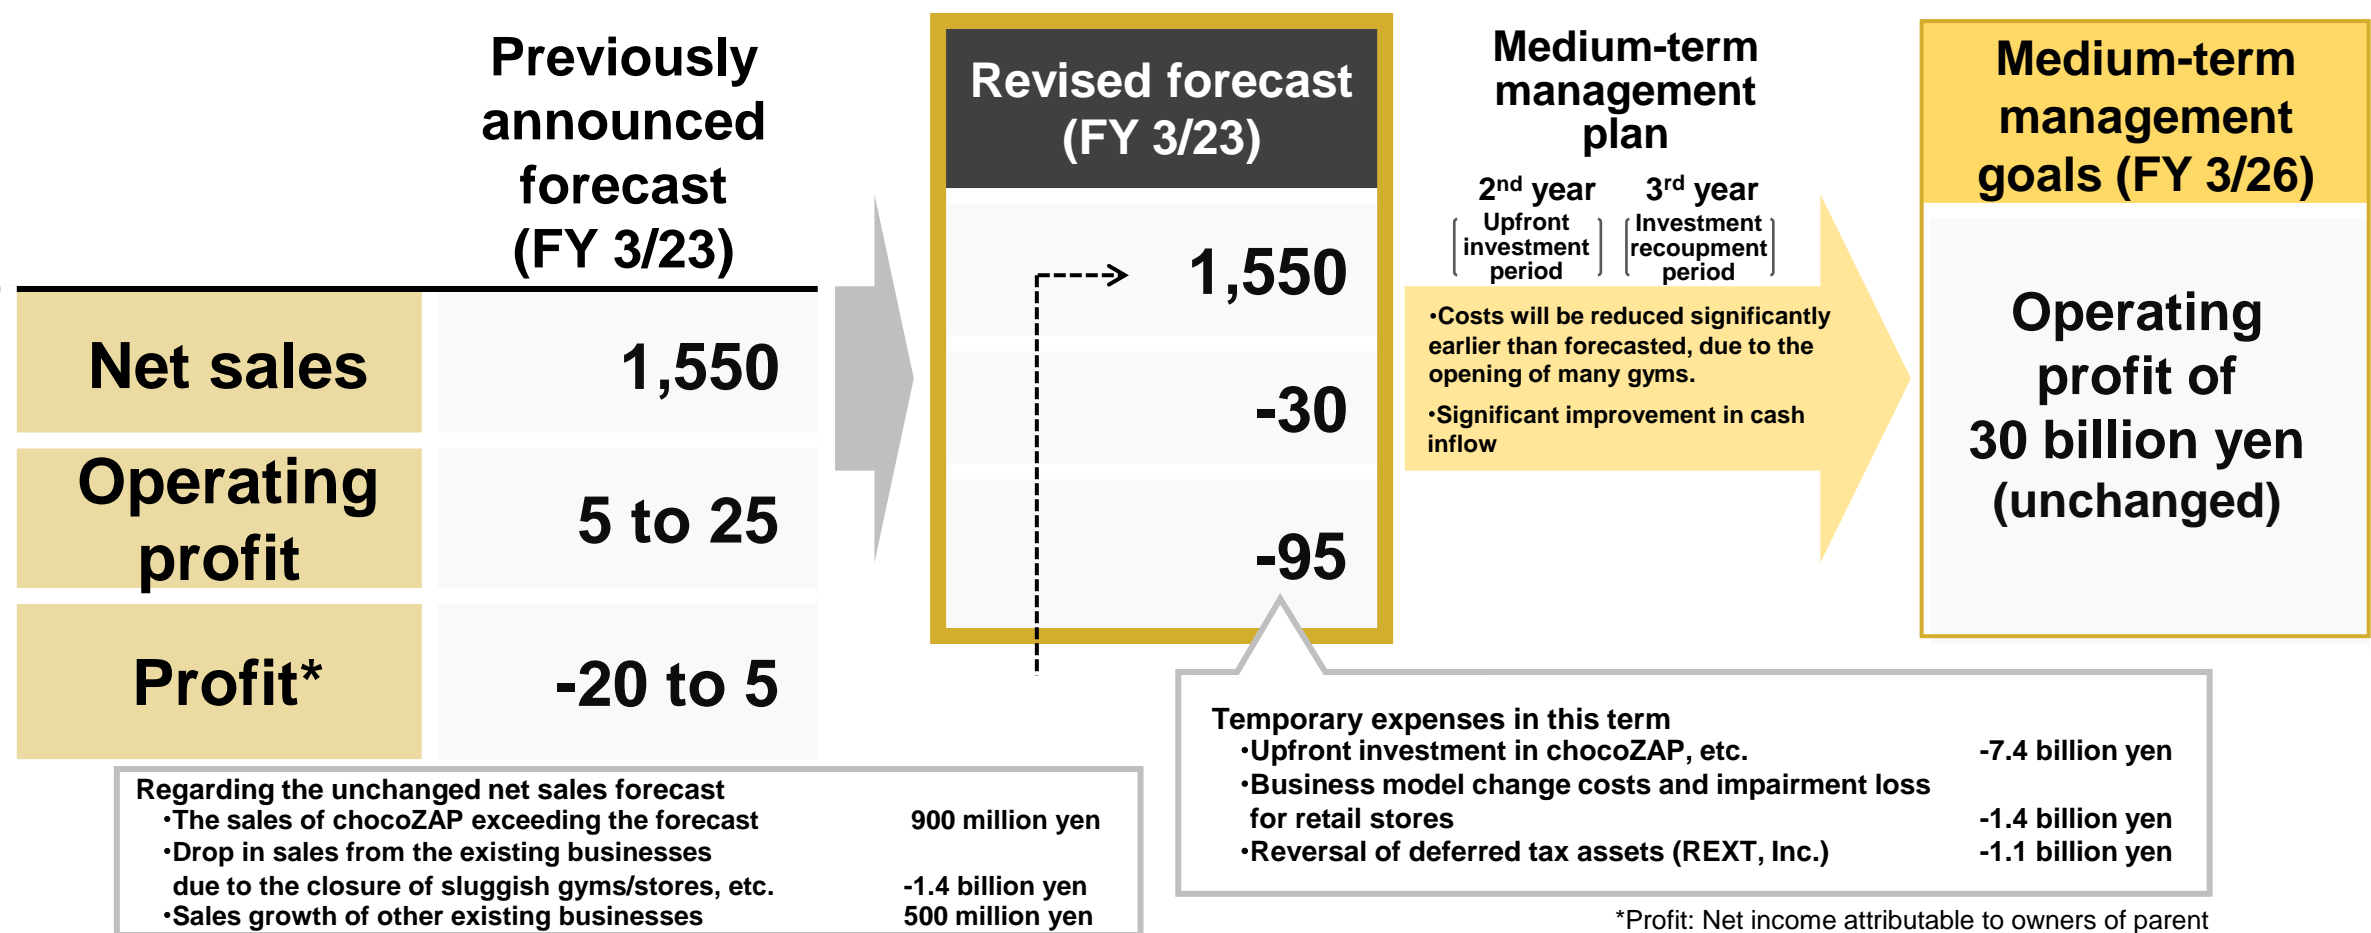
Previously announced forecast (FY 3/23)

| | |
|---|---|
| Net sales | 1,550 |
| Operating profit | 5 to 25 |
| Profit* | -20 to 5 |

Revised forecast (FY 3/23)

1,550

-30

-95

Medium-term management plan

2$^{nd}$ year
(Upfront investment period)

3$^{rd}$ year
(Investment recoupment period)

•Costs will be reduced significantly earlier than forecasted, due to the opening of many gyms.

•Significant improvement in cash inflow

Medium-term management goals (FY 3/26)

Operating profit of 30 billion yen (unchanged)

Regarding the unchanged net sales forecast
•The sales of chocoZAP exceeding the forecast 900 million yen
•Drop in sales from the existing businesses due to the closure of sluggish gyms/stores, etc. -1.4 billion yen
•Sales growth of other existing businesses 500 million yen

Temporary expenses in this term
•Upfront investment in chocoZAP, etc. -7.4 billion yen
•Business model change costs and impairment loss for retail stores -1.4 billion yen
•Reversal of deferred tax assets (REXT, Inc.) -1.1 billion yen

*Profit: Net income attributable to owners of parent